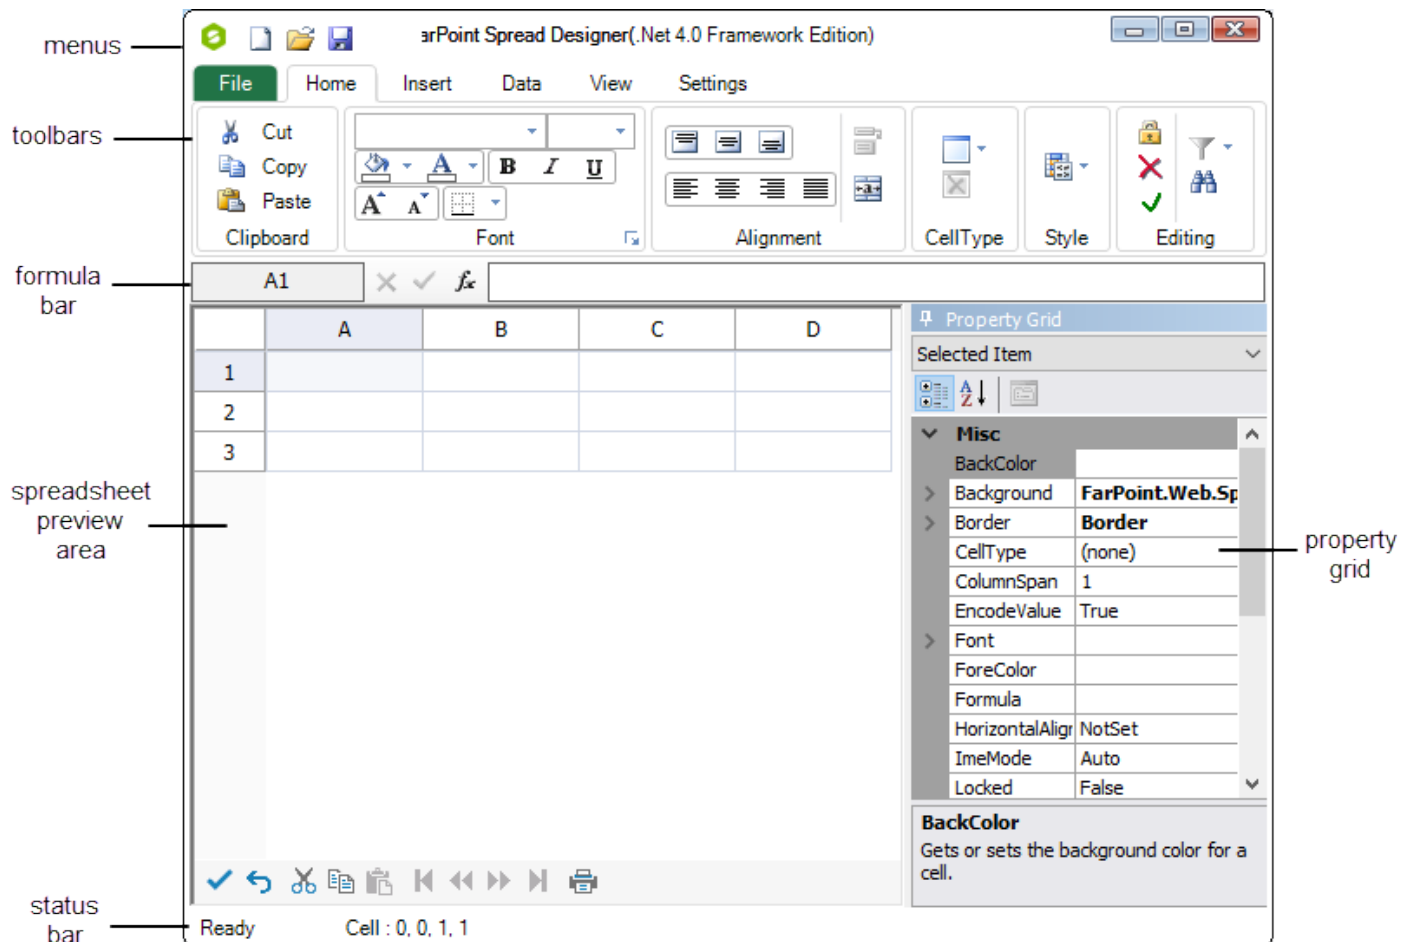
menus

toolbars

formula bar

spreadsheet preview area

status bar

arPoint Spread Designer(.Net 4.0 Framework Edition)

File Home Insert Data View Settings

Cut
Copy
Paste
Clipboard

B I U
Font

Alignment

CellType

Style

Editing

A1

Property Grid

Selected Item

| | A | B | C | D |
|---|---|---|---|---|
| 1 | | | | |
| 2 | | | | |
| 3 | | | | |

Misc

| | |
|---|---|
| BackColor | |
| Background | FarPoint.Web.Sp |
| Border | Border |
| CellType | (none) |
| ColumnSpan | 1 |
| EncodeValue | True |
| Font | |
| ForeColor | |
| Formula | |
| HorizontalAligr | NotSet |
| ImeMode | Auto |
| Locked | False |

BackColor
Gets or sets the background color for a cell.

property grid

Ready Cell : 0, 0, 1, 1